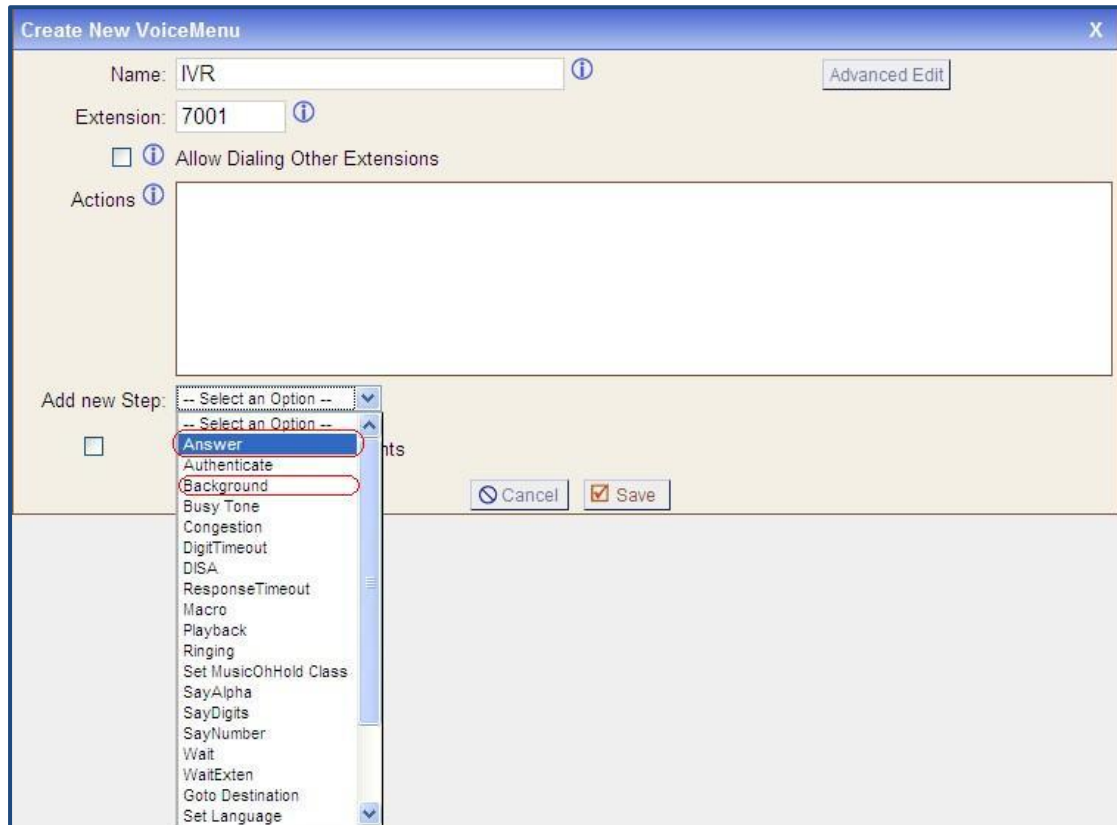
Create New VoiceMenu

X

Name: IVR

Advanced Edit

Extension: 7001

Allow Dialing Other Extensions

Actions

Add new Step: -- Select an Option --

-- Select an Option --
Answer
Authenticate
Background
Busy Tone
Congestion
DigitTimeout
DISA
ResponseTimeout
Macro
Playback
Ringing
Set MusicOnHold Class
SayAlpha
SayDigits
SayNumber
Wait
WaitExten
Goto Destination
Set Language

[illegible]nts

Cancel

Save